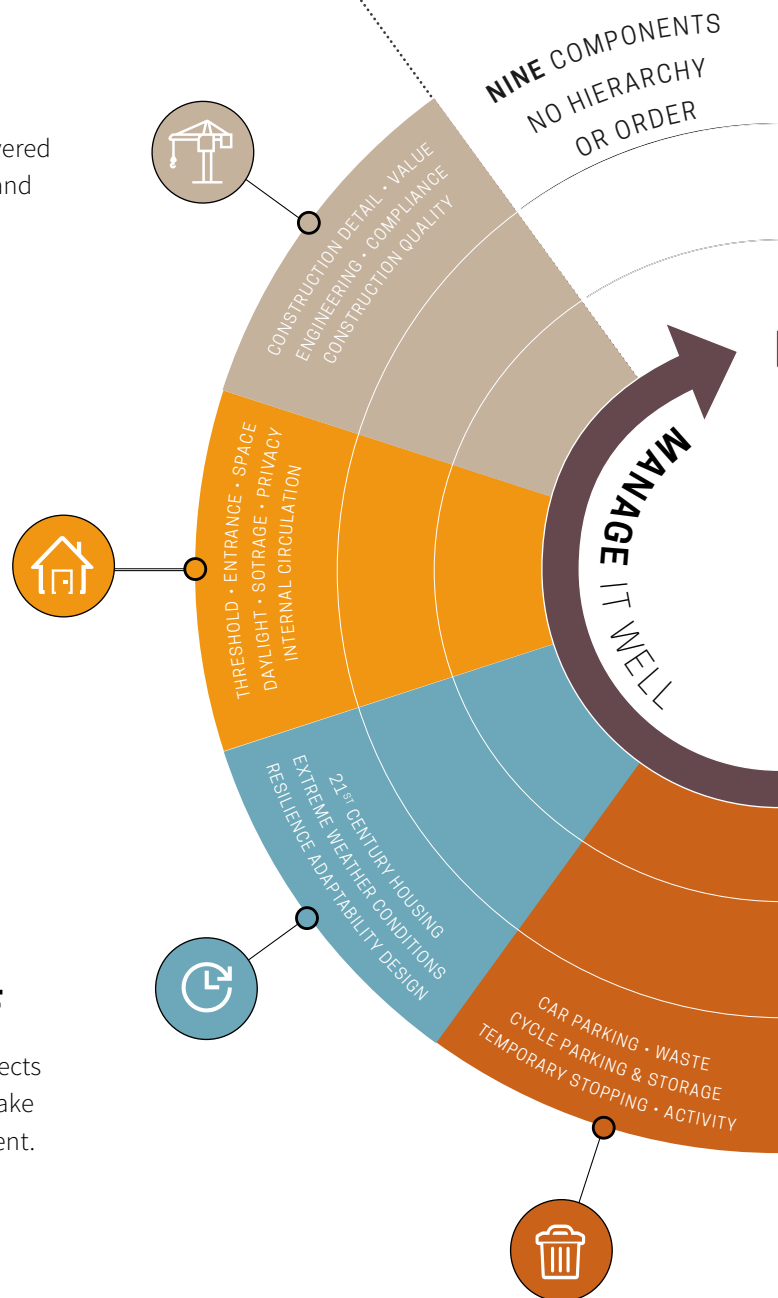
vered
and

NINE COMPONENTS
NO HIERARCHY
OR ORDER

CONSTRUCTION DETAIL • VALUE
ENGINEERING • COMPLIANCE
CONSTRUCTION QUALITY

THRESHOLD • ENTRANCE • SPACE
DAYLIGHT • SOTRAGE • PRIVACY
INTERNAL CIRCULATION

MANAGE IT WELL

$21^{ST}$ CENTURY HOUSING
EXTREME WEATHER CONDITIONS
RESILIENCE ADAPTABILITY DESIGN

CAR PARKING • WASTE
CYCLE PARKING & STORAGE
TEMPORARY STOPPING • ACTIVITY

ects
ake
ent.